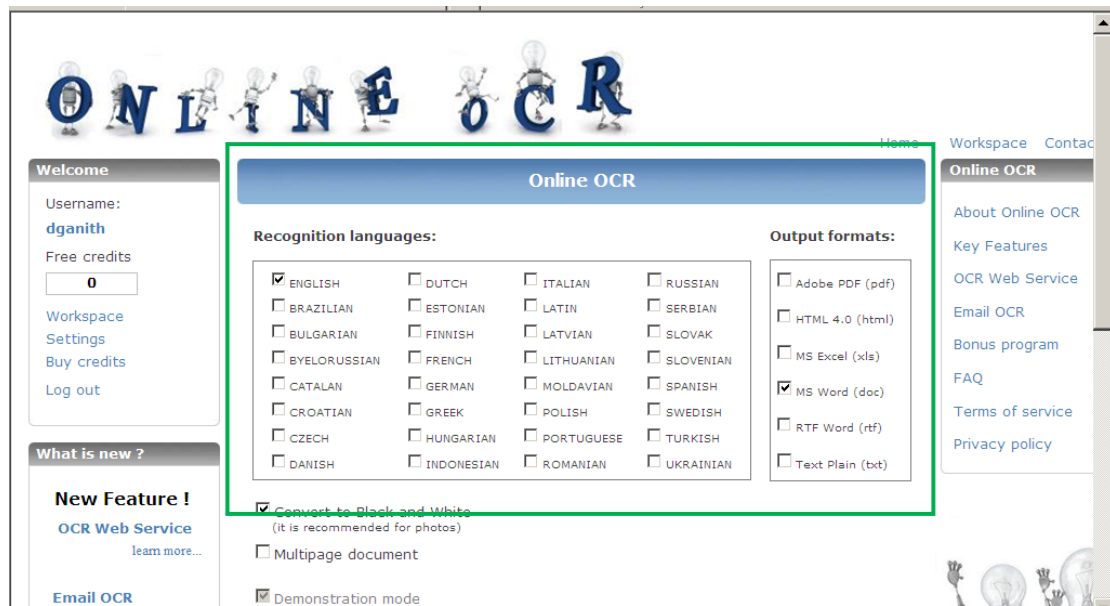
ONLINE OCR

Home Workspace Contac

Welcome
Username:
dganith
Free credits
0
Workspace
Settings
Buy credits
Log out

What is new ?
New Feature !
OCR Web Service
learn more...

Email OCR

Online OCR

Recognition languages:

| | | | |
|---|---|---|---|
| ☑ ENGLISH | ☐ DUTCH | ☐ ITALIAN | ☐ RUSSIAN |
| ☐ BRAZILIAN | ☐ ESTONIAN | ☐ LATIN | ☐ SERBIAN |
| ☐ BULGARIAN | ☐ FINNISH | ☐ LATVIAN | ☐ SLOVAK |
| ☐ BYELORUSSIAN | ☐ FRENCH | ☐ LITHUANIAN | ☐ SLOVENIAN |
| ☐ CATALAN | ☐ GERMAN | ☐ MOLDAVIAN | ☐ SPANISH |
| ☐ CROATIAN | ☐ GREEK | ☐ POLISH | ☐ SWEDISH |
| ☐ CZECH | ☐ HUNGARIAN | ☐ PORTUGUESE | ☐ TURKISH |
| ☐ DANISH | ☐ INDONESIAN | ☐ ROMANIAN | ☐ UKRAINIAN |

Output formats:
☐ Adobe PDF (pdf)
☐ HTML 4.0 (html)
☐ MS Excel (xls)
☑ MS Word (doc)
☐ RTF Word (rtf)
☐ Text Plain (txt)

☑ Convert to Black and White
(it is recommended for photos)
☐ Multipage document
☑ Demonstration mode

Online OCR
About Online OCR
Key Features
OCR Web Service
Email OCR
Bonus program
FAQ
Terms of service
Privacy policy